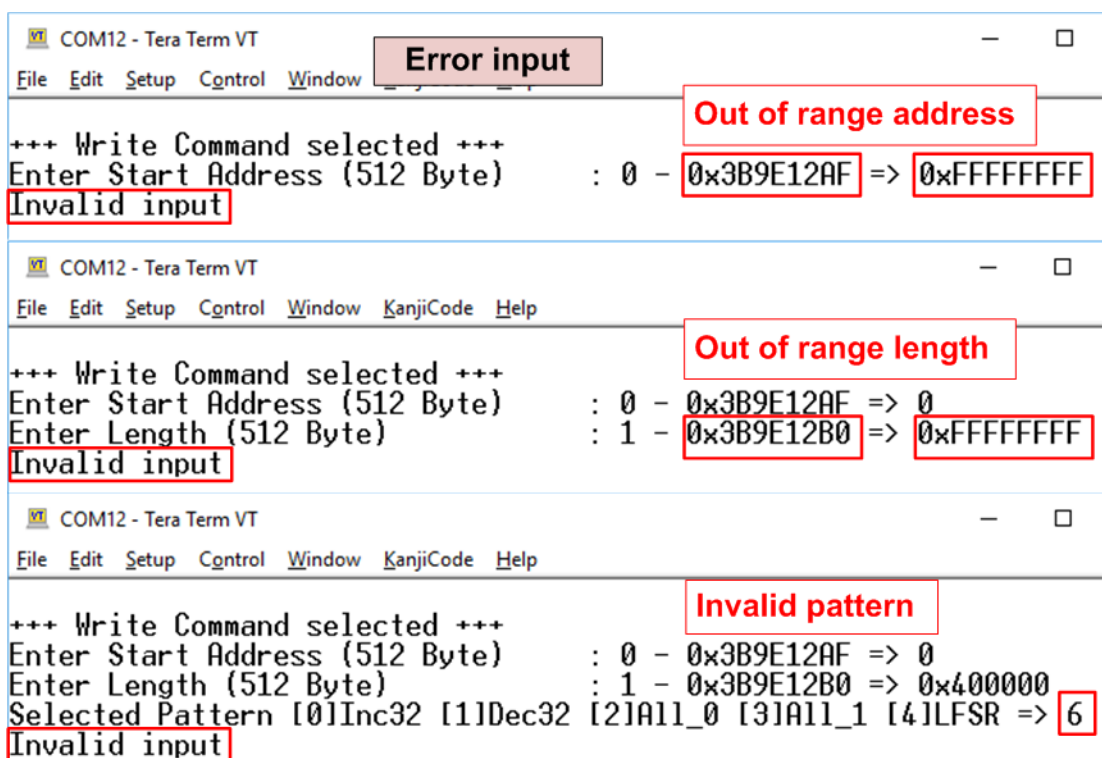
COM12 - Tera Term VT

Error input

File Edit Setup Control Window

Out of range address

+++ Write Command selected +++
Enter Start Address (512 Byte) : 0 - 0x3B9E12AF => 0xFFFFFFFF
Invalid input

COM12 - Tera Term VT

File Edit Setup Control Window KanjiCode Help

Out of range length

+++ Write Command selected +++
Enter Start Address (512 Byte) : 0 - 0x3B9E12AF => 0
Enter Length (512 Byte) : 1 - 0x3B9E12B0 => 0xFFFFFFFF
Invalid input

COM12 - Tera Term VT

File Edit Setup Control Window KanjiCode Help

Invalid pattern

+++ Write Command selected +++
Enter Start Address (512 Byte) : 0 - 0x3B9E12AF => 0
Enter Length (512 Byte) : 1 - 0x3B9E12B0 => 0x400000
Selected Pattern [0]Inc32 [1]Dec32 [2]All_0 [3]All_1 [4]LFSR => 6
Invalid input